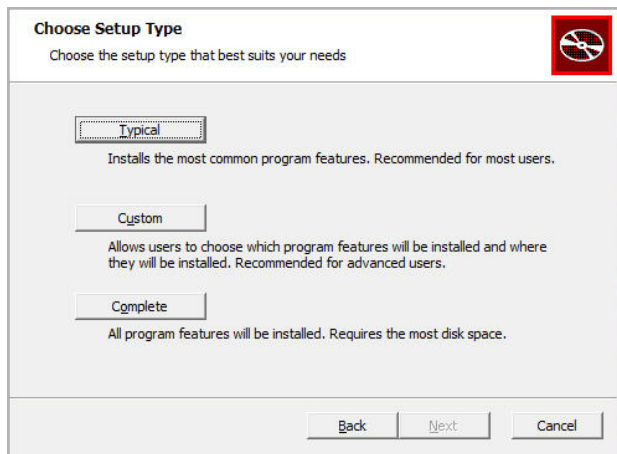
Choose Setup Type

Choose the setup type that best suits your needs

Typical

Installs the most common program features. Recommended for most users.

Custom

Allows users to choose which program features will be installed and where they will be installed. Recommended for advanced users.

Complete

All program features will be installed. Requires the most disk space.

Back

Next

Cancel